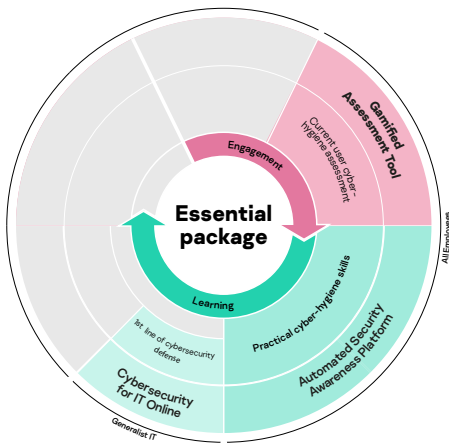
Essential package

Engagement

Learning

Gamified Assessment Tool

Current user cyber-hygiene assessment

Practical cyber-hygiene skills

Automated Security Awareness Platform

1st line of cybersecurity defense

Cybersecurity for IT Online

All Employees

Generalist IT